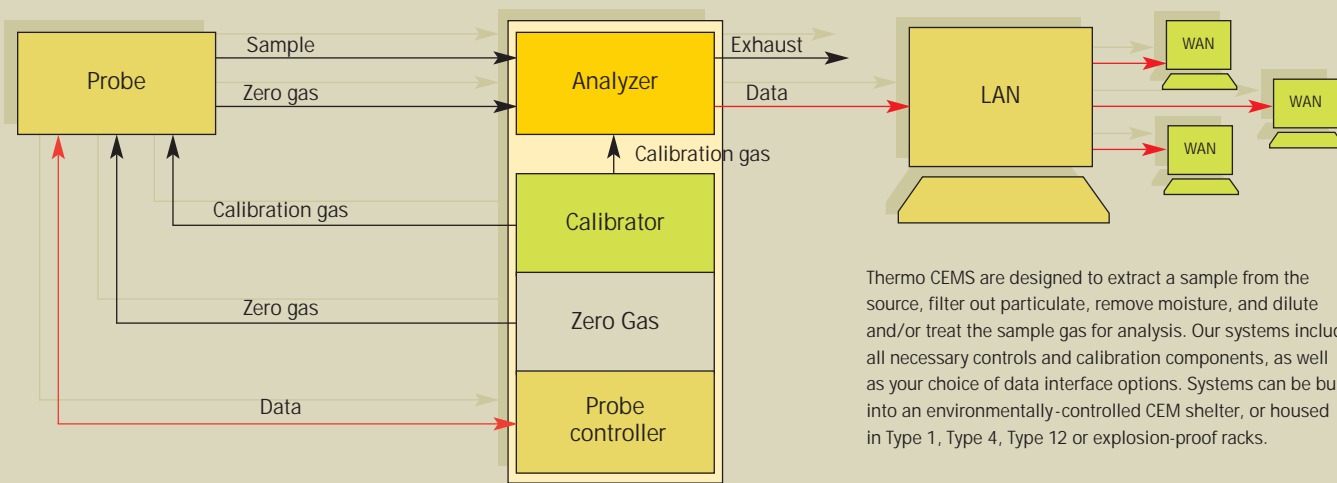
Probe

Sample

Zero gas

Analyzer

Exhaust

Data

LAN

WAN

WAN

WAN

Calibration gas

Calibration gas

Calibrator

Zero gas

Zero Gas

Data

Probe controller

Thermo CEMS are designed to extract a sample from the source, filter out particulate, remove moisture, and dilute and/or treat the sample gas for analysis. Our systems inclu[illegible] all necessary controls and calibration components, as well as your choice of data interface options. Systems can be bu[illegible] into an environmentally-controlled CEM shelter, or housed in Type 1, Type 4, Type 12 or explosion-proof racks.